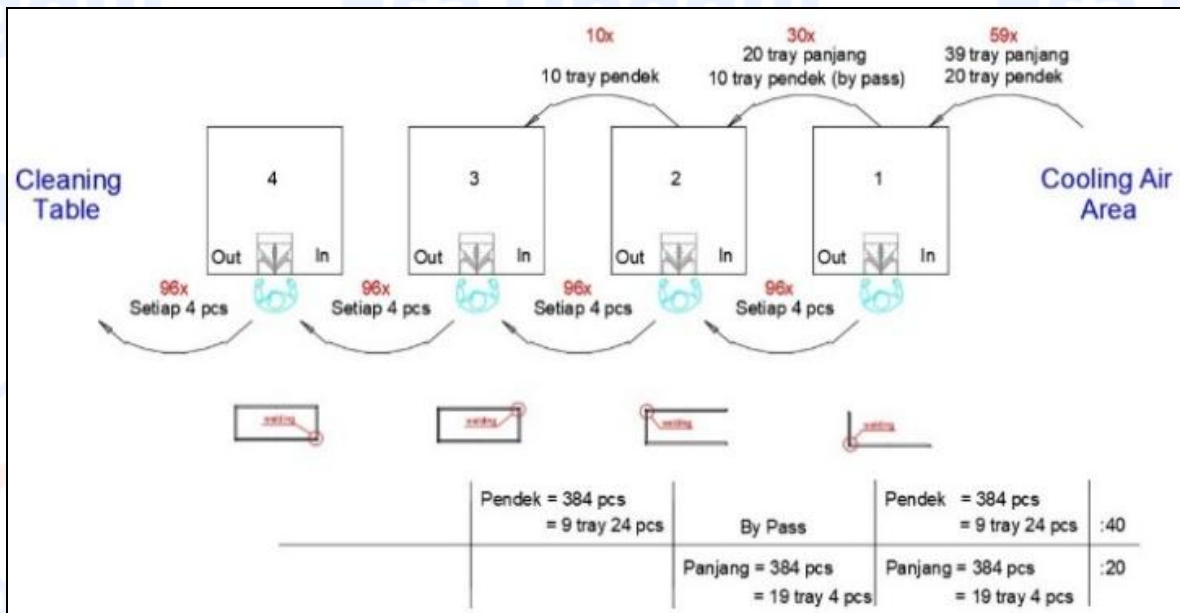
10x
10 tray pendek

30x
20 tray panjang
10 tray pendek (by pass)

59x
39 tray panjang
20 tray pendek

Cleaning Table

4

3

2

1

Cooling Air Area

Out In

Out In

Out In

Out In

96x
Setiap 4 pcs

96x
Setiap 4 pcs

96x
Setiap 4 pcs

96x
Setiap 4 pcs

welding

welding

welding

welding

| Pendek = 384 pcs = 9 tray 24 pcs | By Pass | Pendek = 384 pcs = 9 tray 24 pcs | :40 |
|---|---|---|---|
| | Panjang = 384 pcs = 19 tray 4 pcs | Panjang = 384 pcs = 19 tray 4 pcs | :20 |